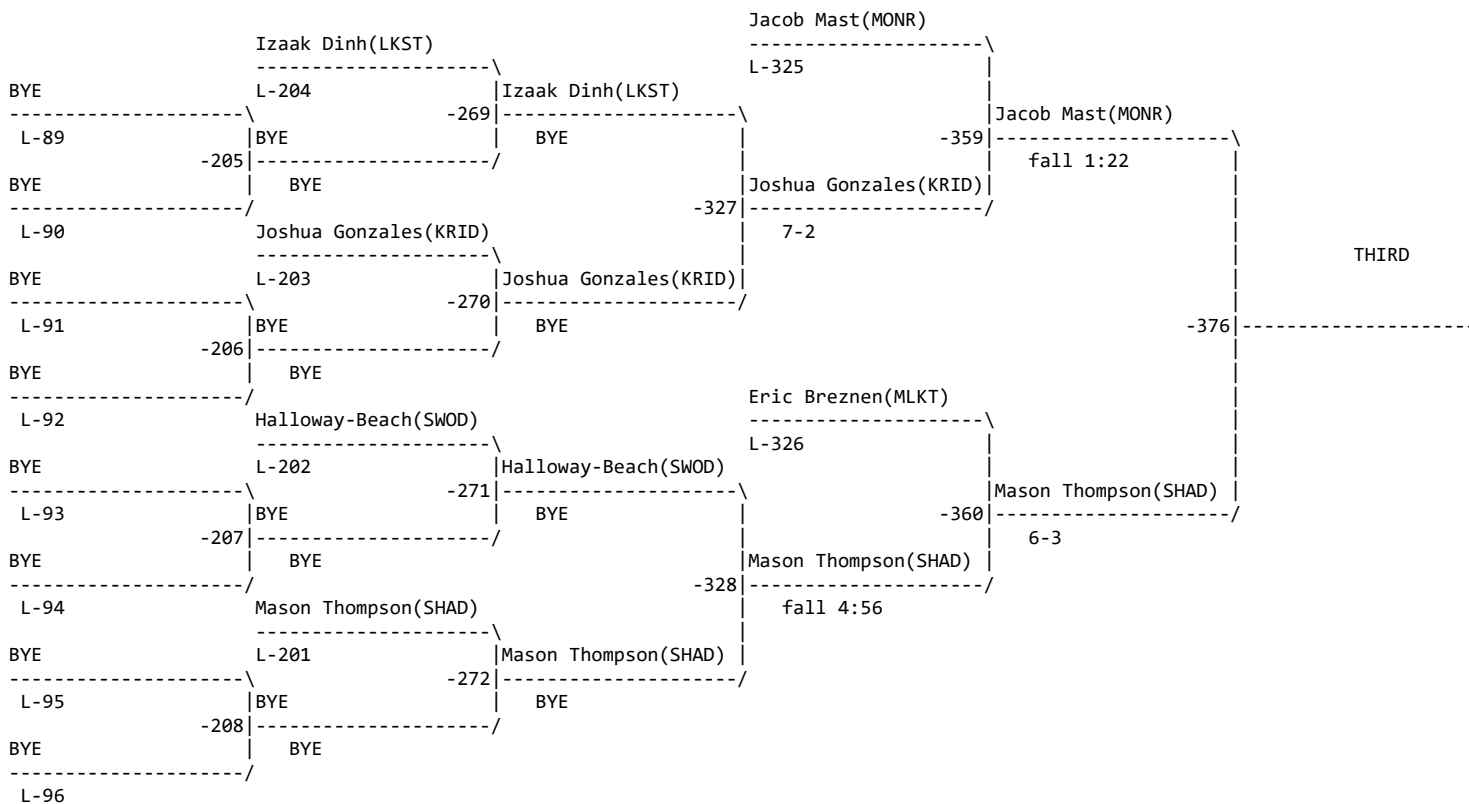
Jacob Mast(MONR)
L-325
Jacob Mast(MONR)
-359
fall 1:22

Izaak Dinh(LKST)
L-204
-269
Izaak Dinh(LKST)
BYE

BYE
L-89
-205
BYE
BYE
BYE
L-90

Joshua Gonzales(KRID)
-327
7-2

Joshua Gonzales(KRID)
L-203
-270
Joshua Gonzales(KRID)
BYE

BYE
L-91
-206
BYE
BYE
BYE
L-92

THIRD
-376

Eric Breznen(MLKT)
L-326
Mason Thompson(SHAD)
-360
6-3

Halloway-Beach(SWOD)
L-202
-271
Halloway-Beach(SWOD)
BYE

BYE
L-93
-207
BYE
BYE
BYE
L-94

Mason Thompson(SHAD)
-328
fall 4:56

Mason Thompson(SHAD)
L-201
-272
Mason Thompson(SHAD)
BYE

BYE
L-95
-208
BYE
BYE
BYE
L-96